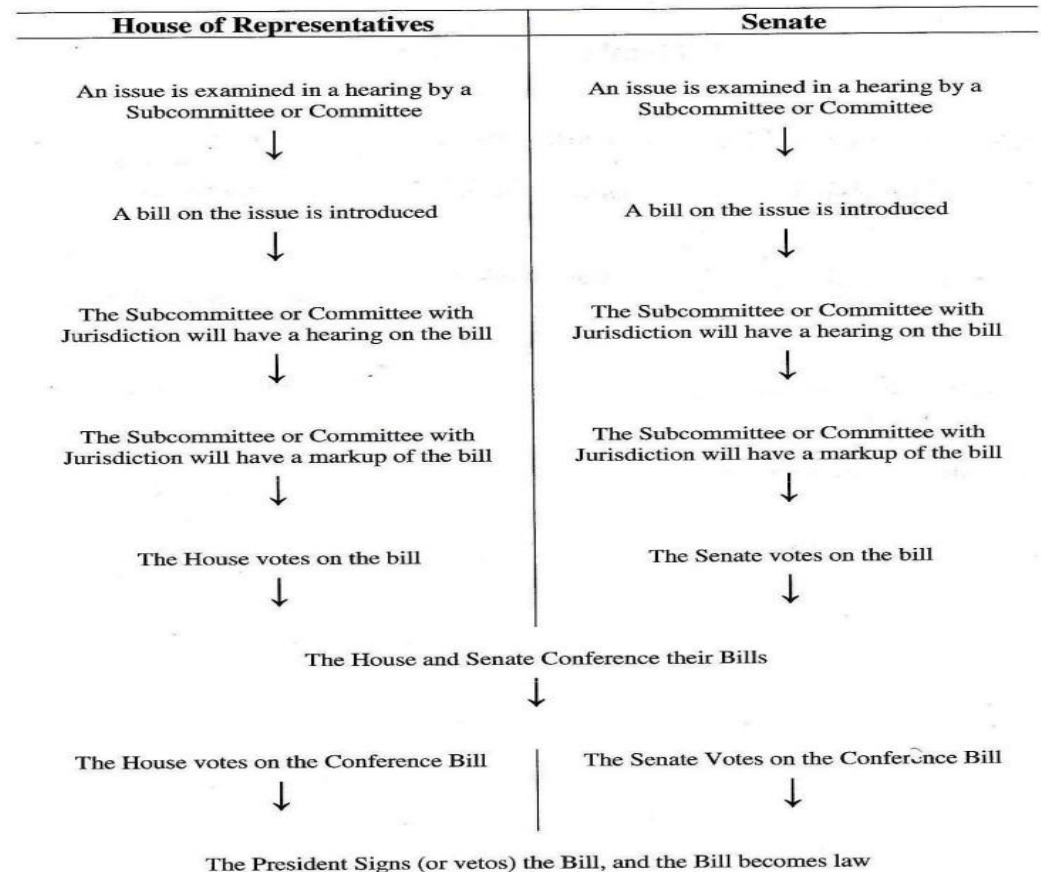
House of Representatives

An issue is examined in a hearing by a Subcommittee or Committee

↓

A bill on the issue is introduced

↓

The Subcommittee or Committee with Jurisdiction will have a hearing on the bill

↓

The Subcommittee or Committee with Jurisdiction will have a markup of the bill

↓

The House votes on the bill

↓

Senate

An issue is examined in a hearing by a Subcommittee or Committee

↓

A bill on the issue is introduced

↓

The Subcommittee or Committee with Jurisdiction will have a hearing on the bill

↓

The Subcommittee or Committee with Jurisdiction will have a markup of the bill

↓

The Senate votes on the bill

↓

The House and Senate Conference their Bills

↓

The House votes on the Conference Bill

↓

The Senate Votes on the Conference Bill

↓

The President Signs (or vetos) the Bill, and the Bill becomes law